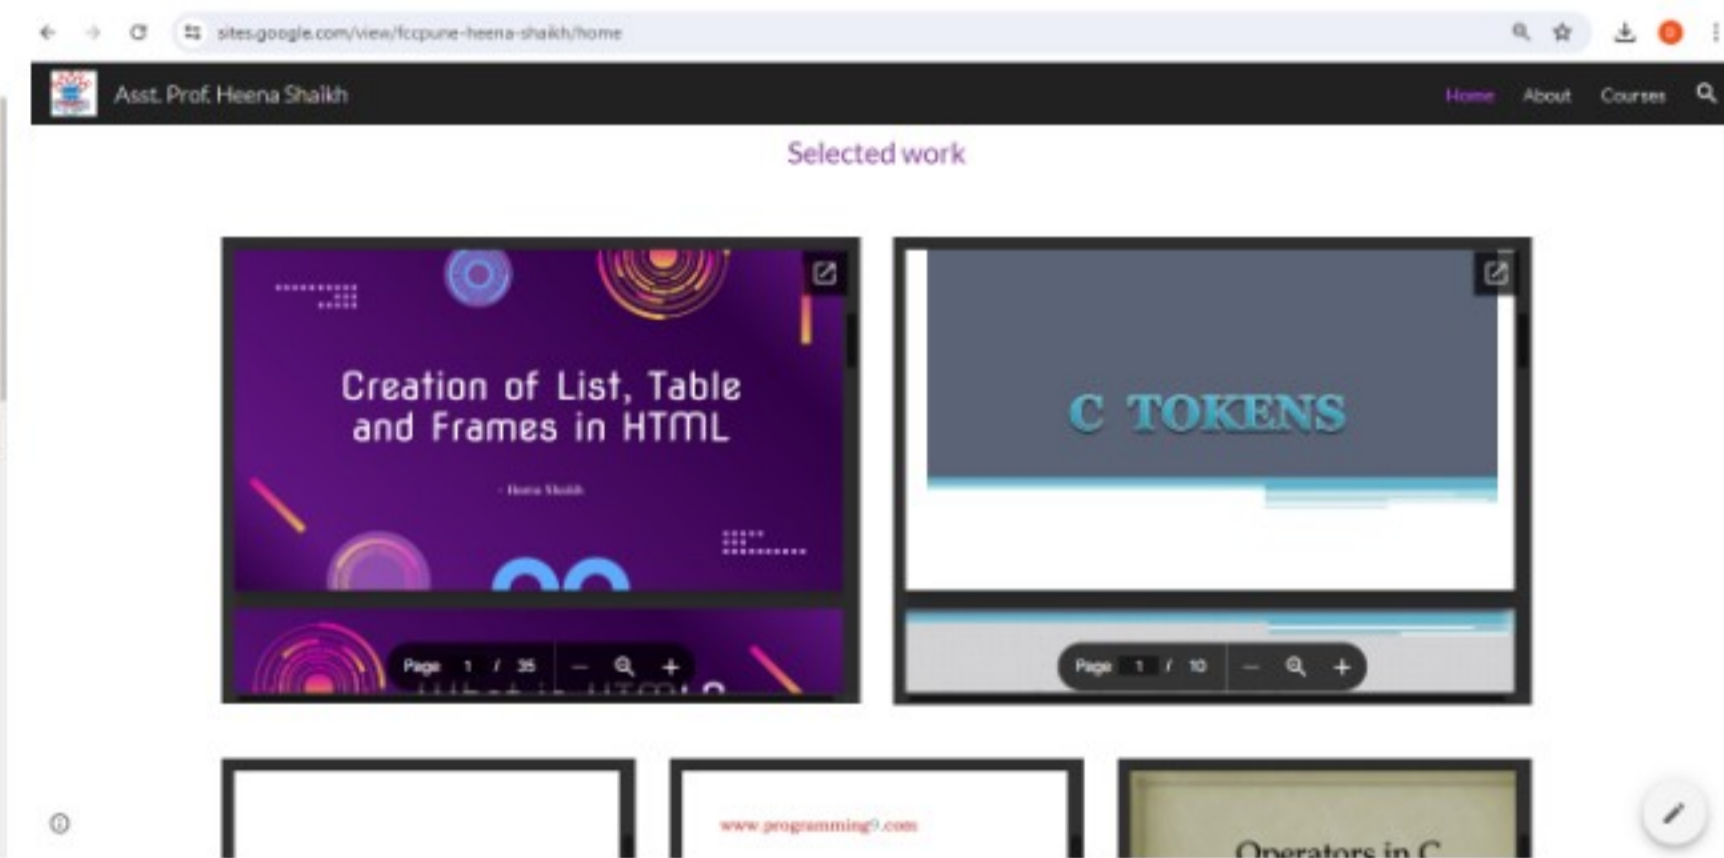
sites.google.com/view/fccpune-heena-shaikh/home

Asst. Prof. Heena Shaikh

Home About Courses

Selected work

Creation of List, Table and Frames in HTML

- Heena Shaikh

Page 1 / 35

C TOKENS

Page 1 / 10

www.programming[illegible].com

Operators in C